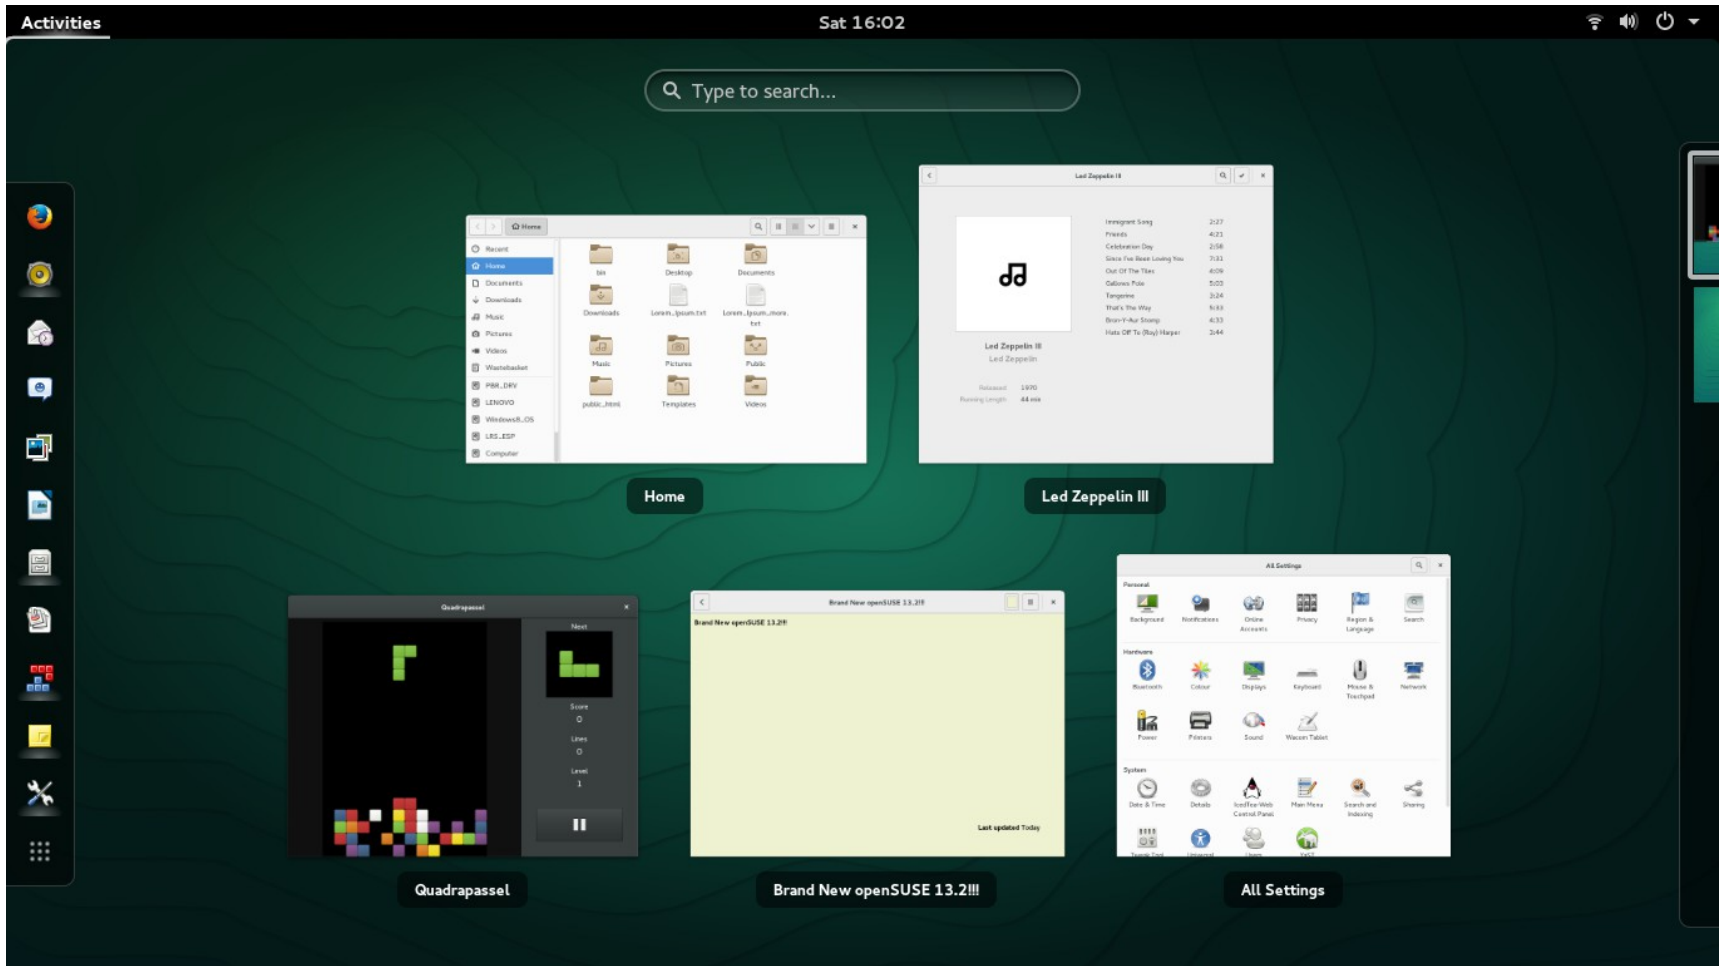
Activities

Sat 16:02

Type to search...

Home

Recent
Home
Documents
Downloads
Music
Pictures
Videos
Wastebasket
PBR_DRV
LENOVO
Windows8_OS
LRS_ESP
Computer

bin
Desktop
Documents
Downloads
Lorem_Ipsum.txt
Lorem_Ipsum_more.txt
Music
Pictures
Public
public_html
Templates
Videos

Home

Led Zeppelin III

Immigrant Song 2:27
Friends 4:23
Celebration Day 3:28
Since I've Been Loving You 7:23
Out On The Tiles 4:09
Gallows Pole 5:03
Tangerine 3:24
That's The Way 5:33
Bron-Y-Aur Stomp 4:33
Hats Off To (Roy) Harper 3:44

Led Zeppelin III
Led Zeppelin
Released 1970
Running Length 44 min

Led Zeppelin III

Quadrapassel
Next
Score
0
Lines
0
Level
1

Quadrapassel

Brand New openSUSE 13.2!!!
Brand New openSUSE 13.2!!!
Last updated Today

Brand New openSUSE 13.2!!!

All Settings
Personal
Background
Notifications
Online Accounts
Privacy
Region & Language
Search
Hardware
Bluetooth
Colour
Displays
Keyboard
Mouse & Touchpad
Network
Power
Printers
Sound
Wacom Tablet
System
Date & Time
Details
Icedtea-Web Control Panel
Main Menu
Search and Indexing
Sharing
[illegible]
Universal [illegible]
Users
YaST

All Settings